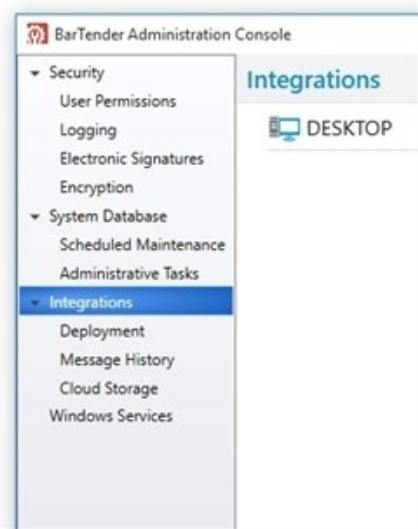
BarTender Administration Console

Security
User Permissions
Logging
Electronic Signatures
Encryption
System Database
Scheduled Maintenance
Administrative Tasks
Integrations
Deployment
Message History
Cloud Storage
Windows Services

Integrations

DESKTOP